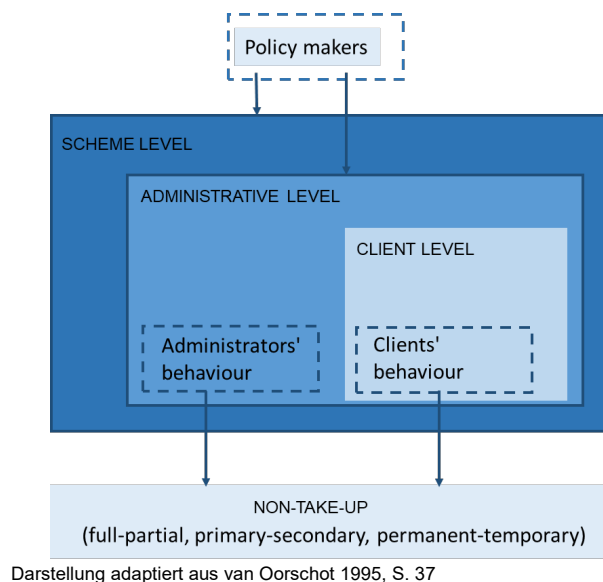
Policy makers

SCHEME LEVEL

ADMINISTRATIVE LEVEL

CLIENT LEVEL

Administrators' behaviour

Clients' behaviour

NON-TAKE-UP
(full-partial, primary-secondary, permanent-temporary)

Darstellung adaptiert aus van Oorschot 1995, S. 37